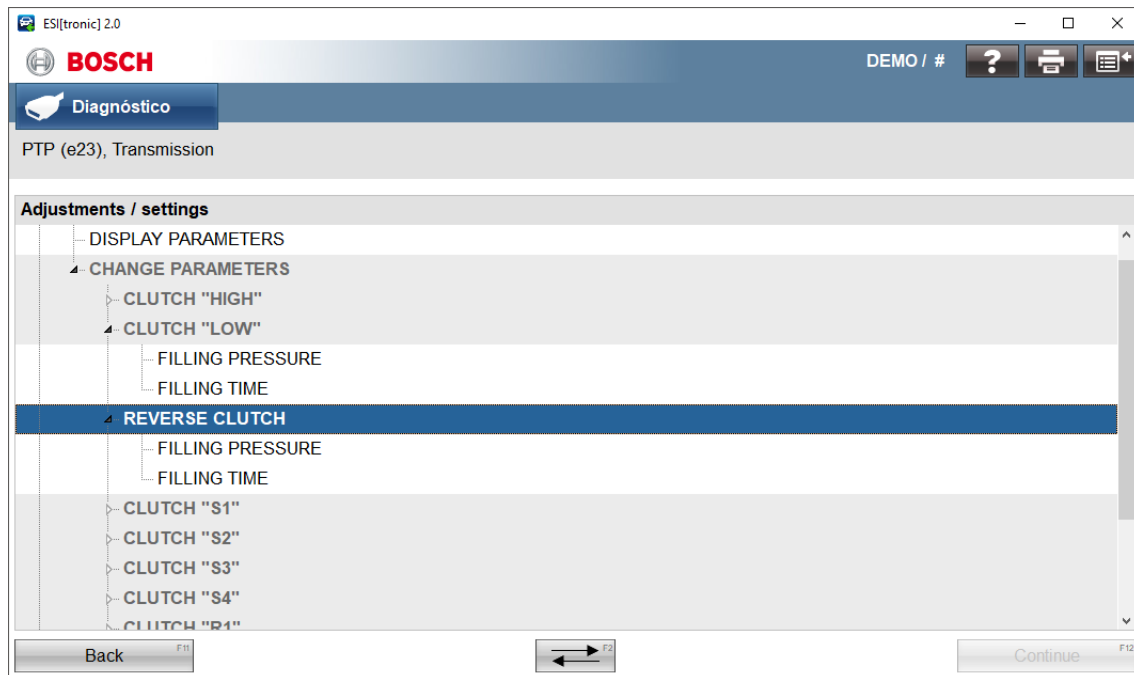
ESI[tronic] 2.0

BOSCH

DEMO / #

Diagnóstico

PTP (e23), Transmission

Adjustments / settings

DISPLAY PARAMETERS

CHANGE PARAMETERS

CLUTCH "HIGH"

CLUTCH "LOW"

FILLING PRESSURE

FILLING TIME

REVERSE CLUTCH

FILLING PRESSURE

FILLING TIME

CLUTCH "S1"

CLUTCH "S2"

CLUTCH "S3"

CLUTCH "S4"

CLUTCH "R1"

Back F11

F2

Continue F12